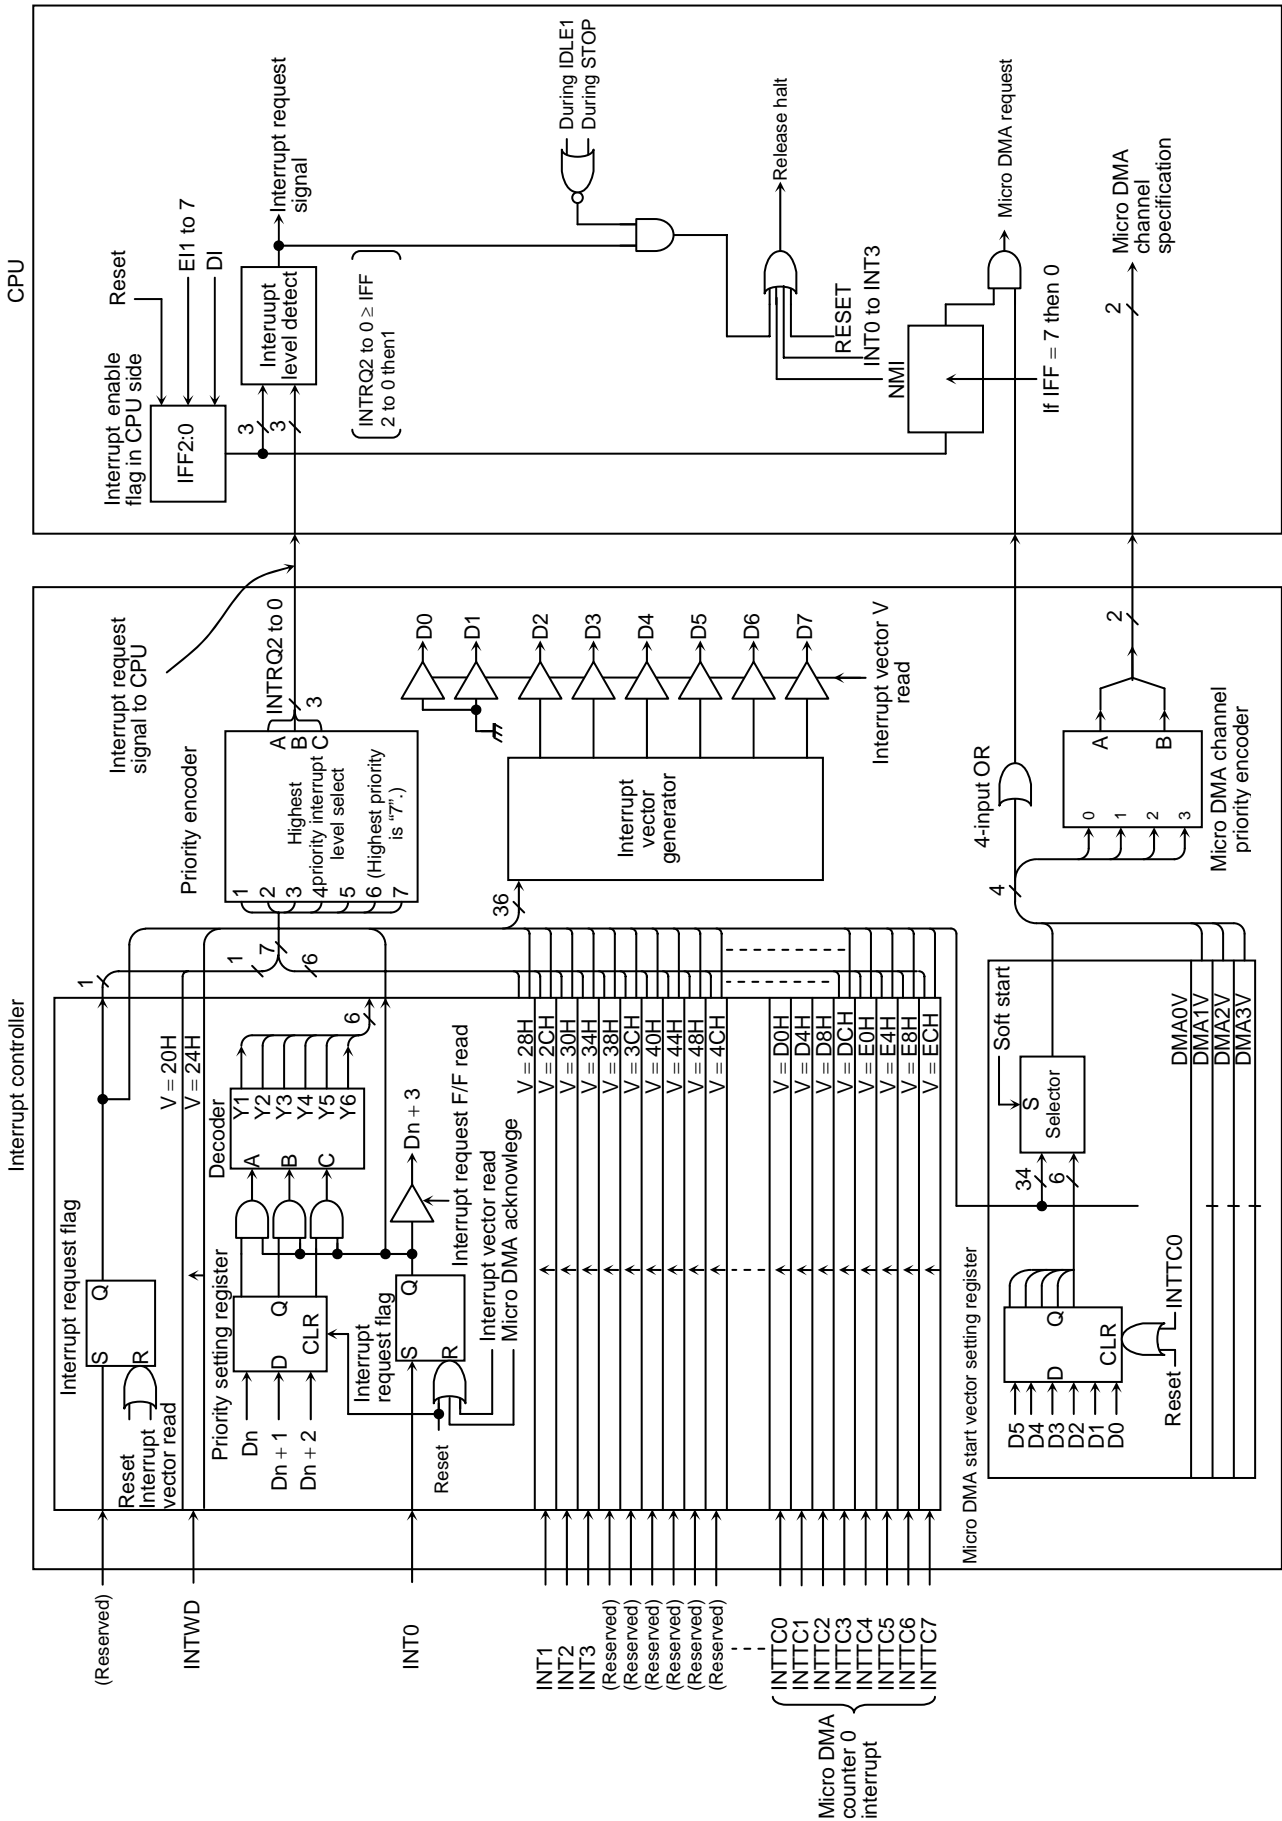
CPU

Interrupt enable flag in CPU side

IFF2:0

Reset

EI1 to 7

DI

3

3

Interrupt level detect

Interrupt request signal

(INTRQ2 to 0 ≥ IFF 2 to 0 then1)

During IDLE1
During STOP

Release halt

RESET
INT0 to INT3

NMI

Micro DMA request

If IFF = 7 then 0

Micro DMA channel specification

2

Interrupt controller

Interrupt request signal to CPU

INTRQ2 to 0

3

Priority encoder

1
2
3
4
5
6
7

A
B
C

Highest priority interrupt level select

(Highest priority is "7".)

D0
D1
D2
D3
D4
D5
D6
D7

Interrupt vector V read

Interrupt vector generator

36

4-input OR

4

0
1
2
3

A
B

Micro DMA channel priority encoder

2

Interrupt request flag

S
R
Q

Reset
Interrupt vector read

1

1

7

6

V = 20H
V = 24H

Priority setting register

D
CLR
Q

Dn
Dn + 1
Dn + 2

Decoder

A
B
C

Y1
Y2
Y3
Y4
Y5
Y6

6

Dn + 3

Interrupt request F/F read

Interrupt request flag

S
R
Q

Reset

Interrupt vector read
Micro DMA acknowlege

V = 28H
V = 2CH
V = 30H
V = 34H
V = 38H
V = 3CH
V = 40H
V = 44H
V = 48H
V = 4CH

V = D0H
V = D4H
V = D8H
V = DCH
V = E0H
V = E4H
V = E8H
V = ECH

Soft start

S
Selector

34

6

Q
D
CLR

INTTC0

Reset

D5
D4
D3
D2
D1
D0

DMA0V
DMA1V
DMA2V
DMA3V

Micro DMA start vector setting register

(Reserved)

INTWD

INT0

INT1
INT2
INT3
(Reserved)
(Reserved)
(Reserved)
(Reserved)
(Reserved)
(Reserved)

INTTC0
INTTC1
INTTC2
INTTC3
INTTC4
INTTC5
INTTC6
INTTC7

Micro DMA counter 0 interrupt